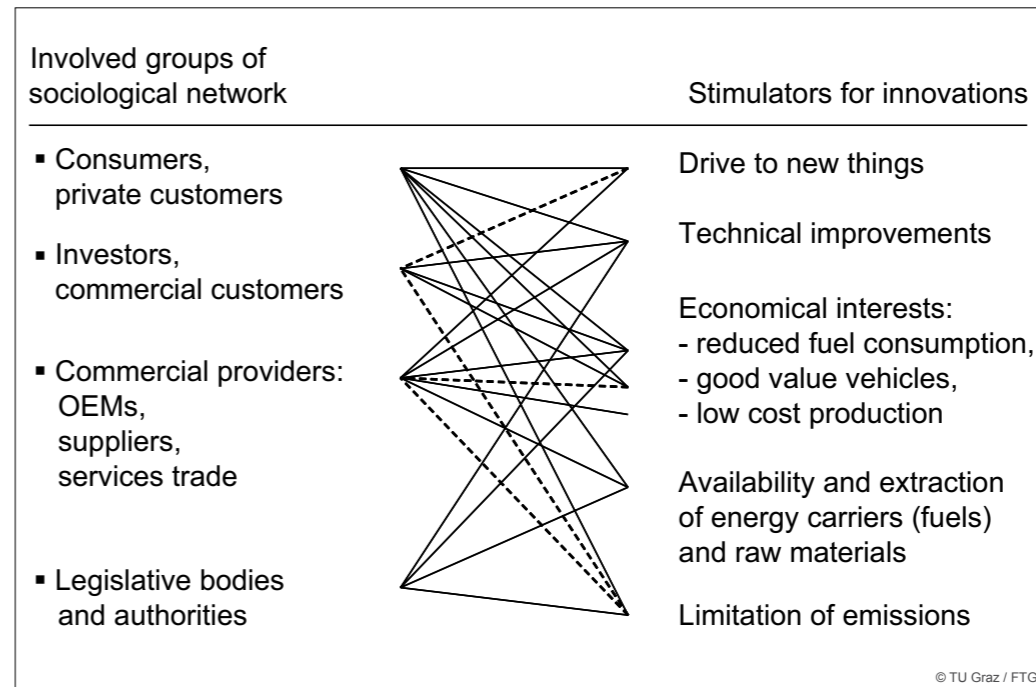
Involved groups of sociological network

Stimulators for innovations

- Consumers, private customers
- Investors, commercial customers
- Commercial providers: OEMs, suppliers, services trade
- Legislative bodies and authorities

Drive to new things

Technical improvements

Economical interests:
- reduced fuel consumption,
- good value vehicles,
- low cost production

Availability and extraction of energy carriers (fuels) and raw materials

Limitation of emissions

© TU Graz / FTG